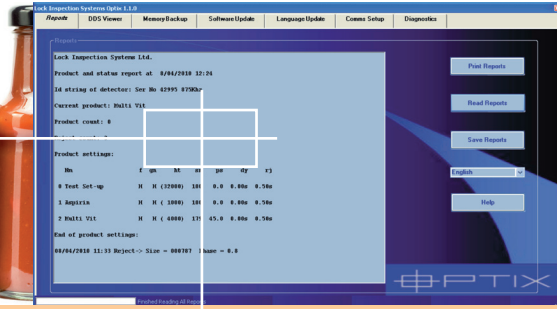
Lock Inspection Systems Optix 1.1.0

Reports | DDS Viewer | Memory Backup | Software Update | Language Update | Comms Setup | Diagnostics

Reports

Lock Inspection Systems Ltd.

Product and status report at 8/04/2010 12:24

Id string of detector: Ser No 42995 879Khz

Current product: Multi Vit

Product count: 8

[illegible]

Product settings:

| Nm | f | gn | ht | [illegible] | ps | dy | rj |
|---|---|---|---|---|---|---|---|
| 0 Test Set-up | H | H (32000) | 100 | | 0.0 | 0.00s | 0.50s |
| 1 Aspirin | H | H ( 1000) | 100 | | 0.0 | 0.00s | 0.50s |
| 2 Multi Vit | H | H ( 4000) | 17 | | 45.0 | 0.00s | 0.50s |

End of product settings:

08/04/2010 11:33 Reject-> Size = 008707 Phase = 0.0

Print Reports

Read Reports

Save Reports

English

Help

OPTIX

Finished Reading All Reports